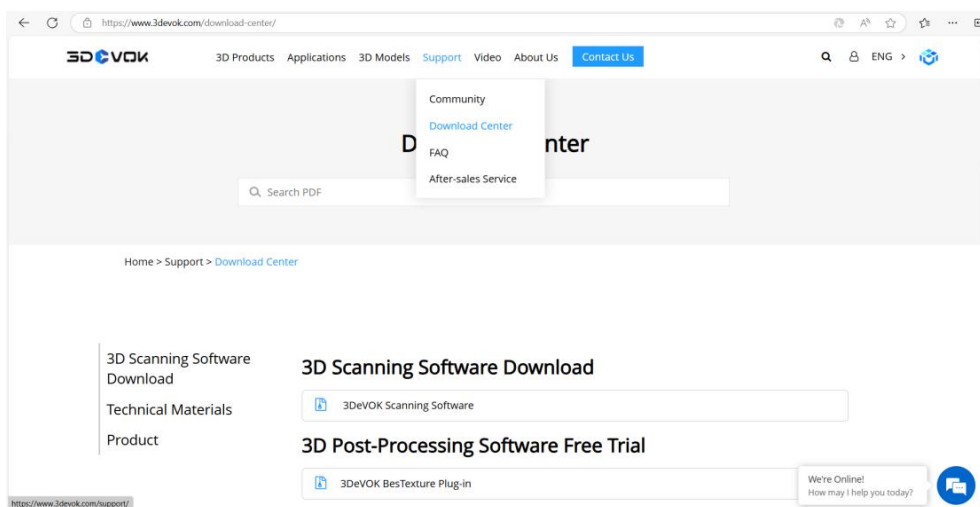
https://www.3devok.com/download-center/

3DEVOK

3D Products Applications 3D Models Support Video About Us Contact Us

ENG >

Community
Download Center
FAQ
After-sales Service

D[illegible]nter

Search PDF

Home > Support > Download Center

3D Scanning Software Download
Technical Materials
Product

3D Scanning Software Download

3DeVOK Scanning Software

3D Post-Processing Software Free Trial

3DeVOK BesTexture Plug-in

We're Online!
How may I help you today?

https://www.3devok.com/support/